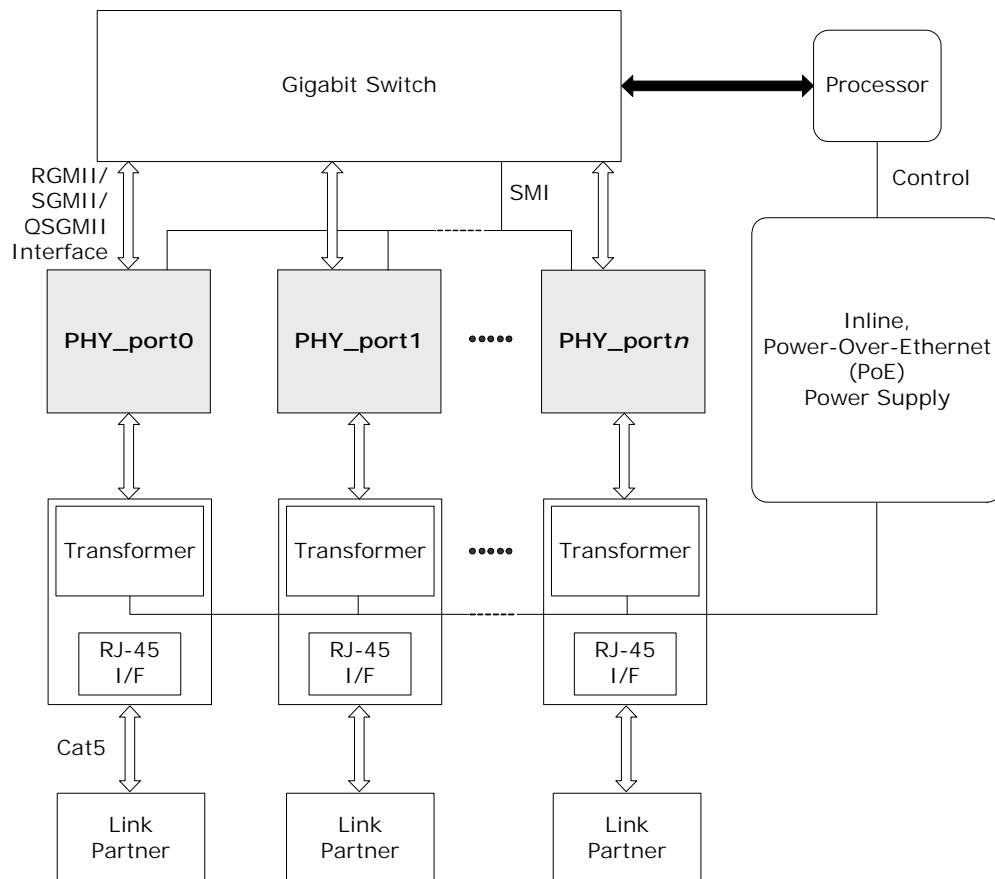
Gigabit Switch

Processor

Control

RGMII/
SGMII/
QSGMII
Interface

SMI

PHY_port0

PHY_port1

PHY_portn

Inline,
Power-Over-Ethernet
(PoE)
Power Supply

Transformer

Transformer

Transformer

RJ-45
I/F

RJ-45
I/F

RJ-45
I/F

Cat5

Link
Partner

Link
Partner

Link
Partner